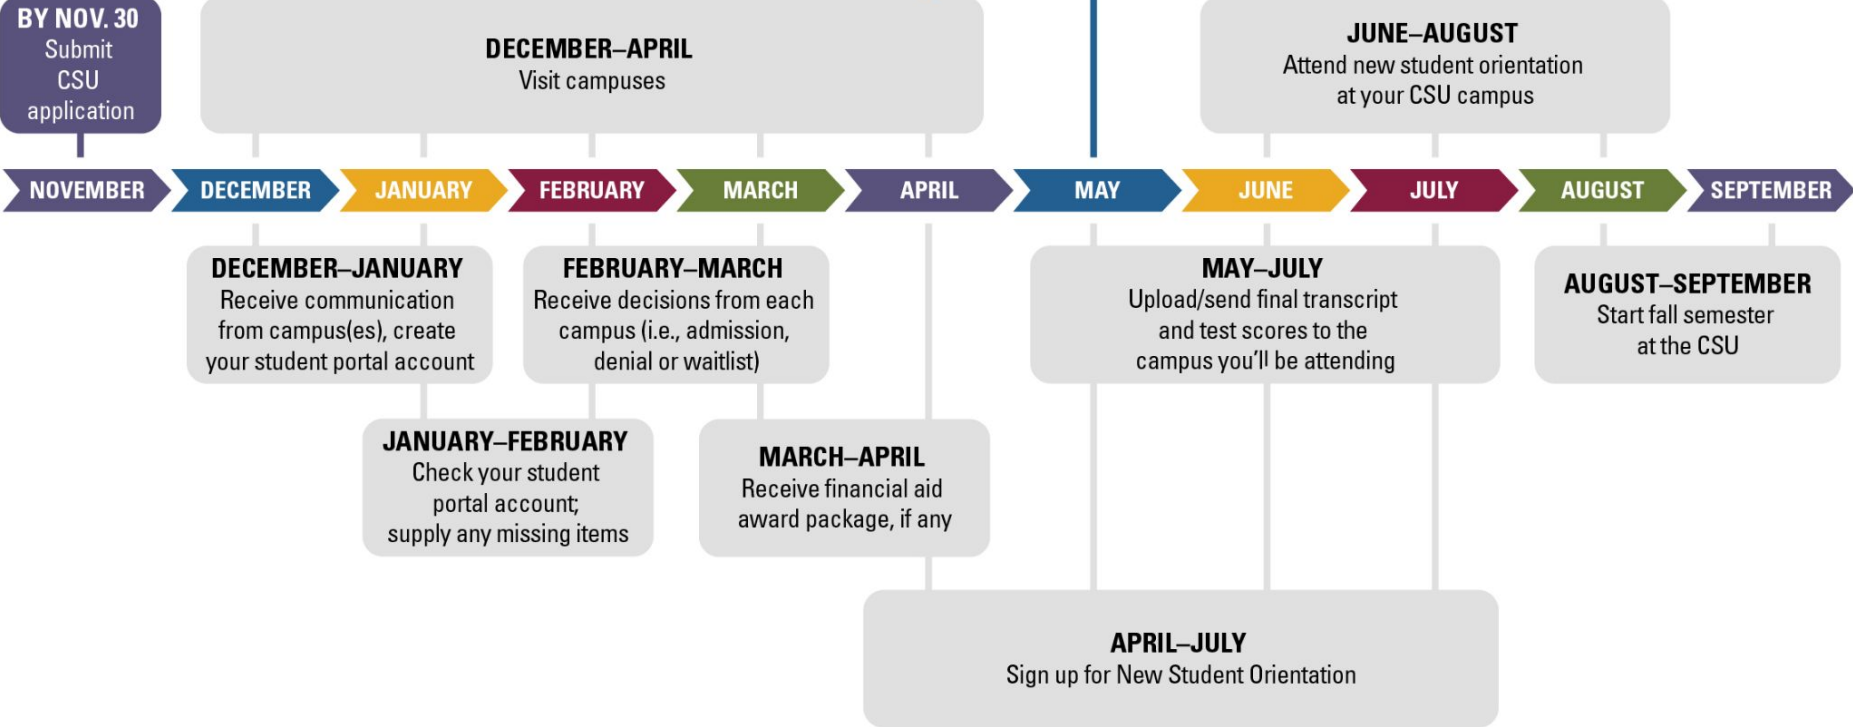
BY NOV. 30
Submit CSU application

DECEMBER–APRIL
Visit campuses

JUNE–AUGUST
Attend new student orientation at your CSU campus

NOVEMBER DECEMBER JANUARY FEBRUARY MARCH APRIL MAY JUNE JULY AUGUST SEPTEMBER

DECEMBER–JANUARY
Receive communication from campus(es), create your student portal account

FEBRUARY–MARCH
Receive decisions from each campus (i.e., admission, denial or waitlist)

MAY–JULY
Upload/send final transcript and test scores to the campus you'll be attending

AUGUST–SEPTEMBER
Start fall semester at the CSU

JANUARY–FEBRUARY
Check your student portal account; supply any missing items

MARCH–APRIL
Receive financial aid award package, if any

APRIL–JULY
Sign up for New Student Orientation